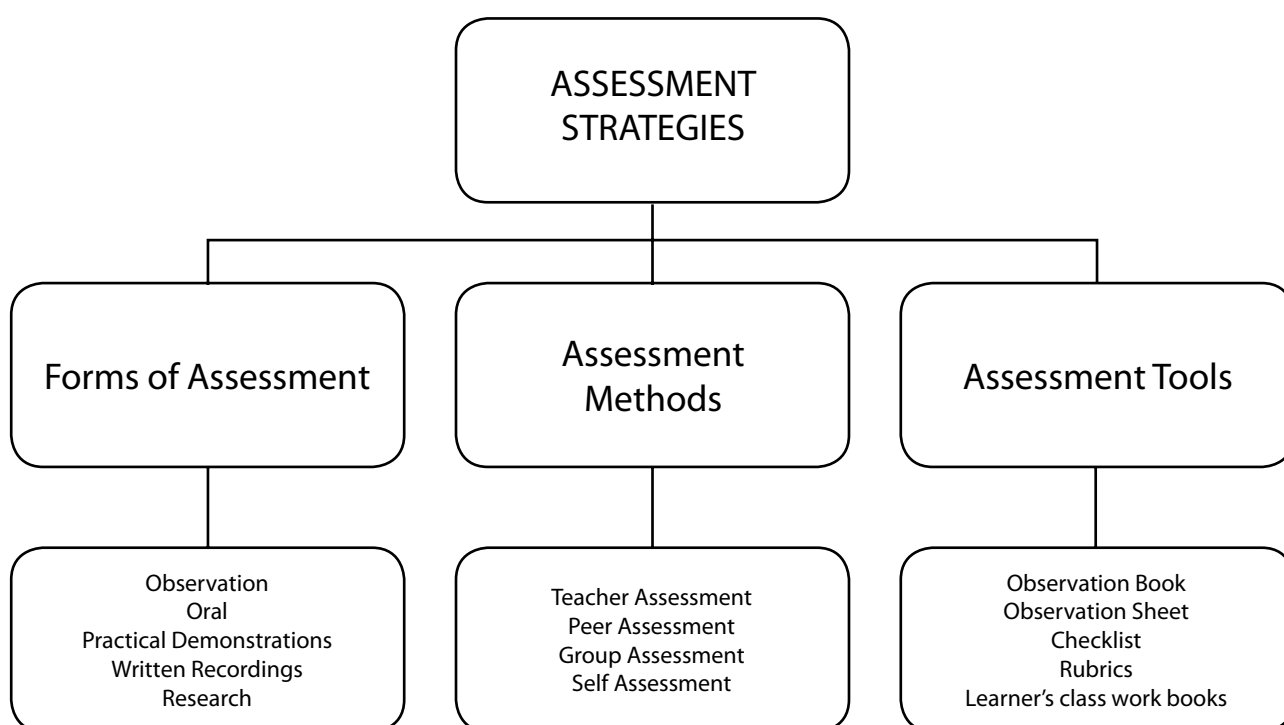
ASSESSMENT STRATEGIES

Forms of Assessment

Assessment Methods

Assessment Tools

Observation
Oral
Practical Demonstrations
Written Recordings
Research

Teacher Assessment
Peer Assessment
Group Assessment
Self Assessment

Observation Book
Observation Sheet
Checklist
Rubrics
Learner's class work books